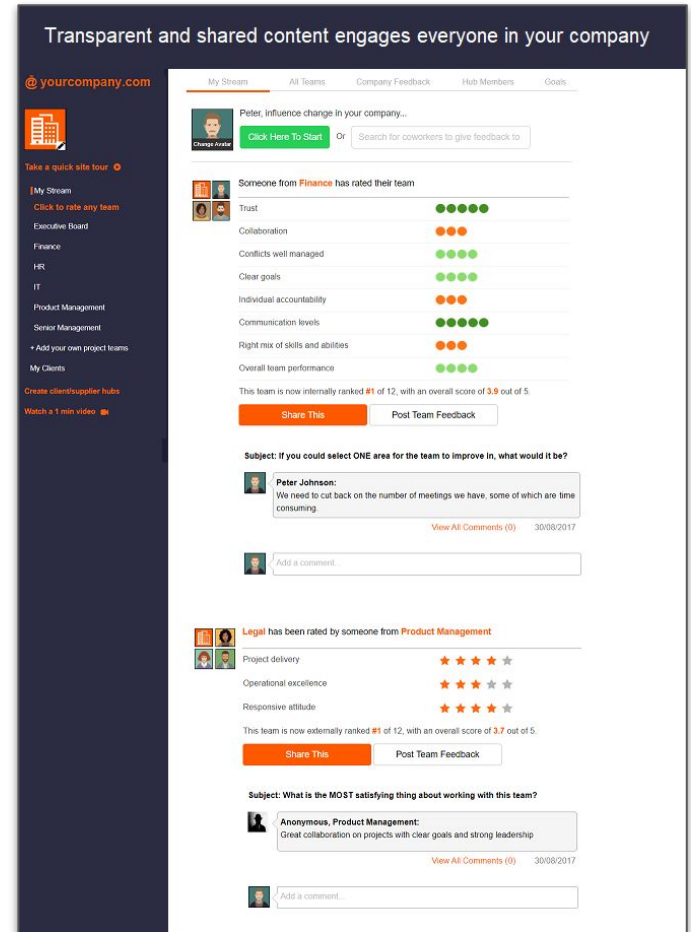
Transparent and shared content engages everyone in your company

@ yourcompany.com

Take a quick site tour

My Stream
Click to rate any team
Executive Board
Finance
HR
IT
Product Management
Senior Management
+ Add your own project teams
My Clients

Create client/supplier hubs

Watch a 1 min video

My Stream | All Teams | Company Feedback | Hub Members | Goals

Change Avatar

Peter, influence change in your company...

Click Here To Start Or Search for coworkers to give feedback to

Someone from Finance has rated their team

Trust
Collaboration
Conflicts well managed
Clear goals
Individual accountability
Communication levels
Right mix of skills and abilities
Overall team performance

This team is now internally ranked #1 of 12, with an overall score of 3.9 out of 5.

Share This | Post Team Feedback

Subject: If you could select ONE area for the team to improve in, what would it be?

Peter Johnson:
We need to cut back on the number of meetings we have, some of which are time consuming.

View All Comments (0) 30/08/2017

Add a comment...

Legal has been rated by someone from Product Management

Project delivery
Operational excellence
Responsive attitude

This team is now externally ranked #1 of 12, with an overall score of 3.7 out of 5.

Share This | Post Team Feedback

Subject: What is the MOST satisfying thing about working with this team?

Anonymous, Product Management:
Great collaboration on projects with clear goals and strong leadership

View All Comments (0) 30/08/2017

Add a comment...